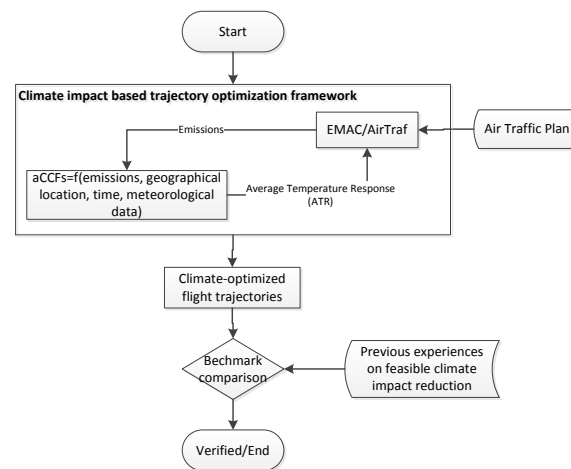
Start

Climate impact based trajectory optimization framework

Emissions

EMAC/AirTraf

Air Traffic Plan

aCCFs=f(emissions, geographical location, time, meteorological data)

Average Temperature Response (ATR)

Climate-optimized flight trajectories

Bechmark comparison

Previous experiences on feasible climate impact reduction

Verified/End